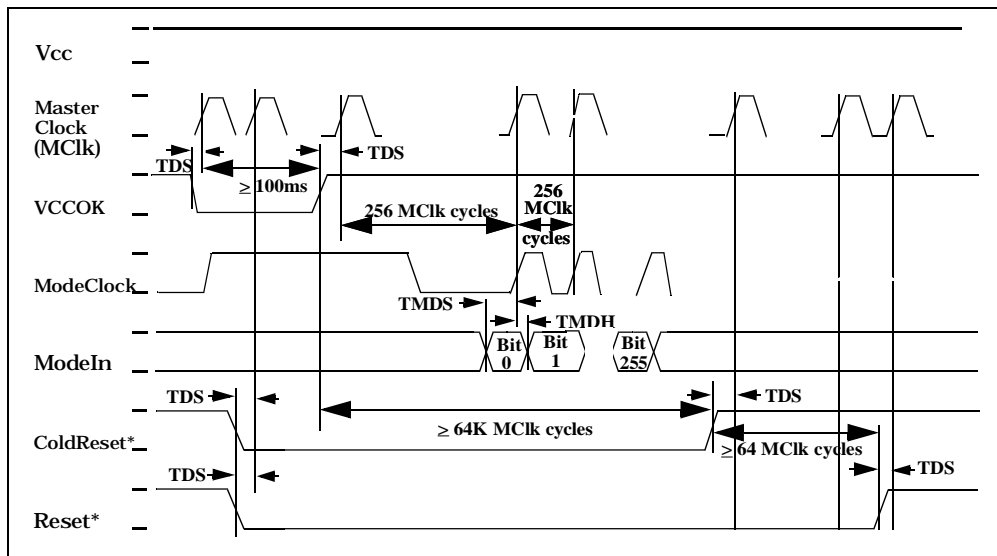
Vcc

Master Clock (MClk)

TDS

$\geq$ 100ms

TDS

VCCOK

256 MClk cycles

256 MClk cycles

ModeClock

TMDS

TMDH

ModeIn

Bit 0

Bit 1

Bit 255

TDS

TDS

ColdReset*

$\geq$ 64K MClk cycles

$\geq$ 64 MClk cycles

TDS

TDS

Reset*